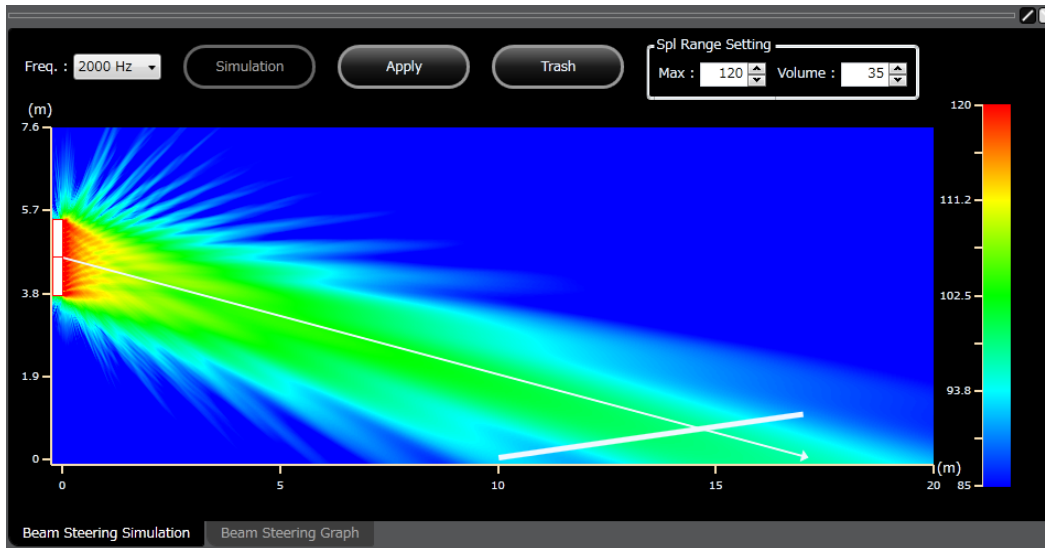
Freq. : 2000 Hz

Simulation

Apply

Trash

Spl Range Setting

Max : 120

Volume : 35

(m)

7.6

5.7

3.8

1.9

0

0

5

10

15

20

(m)

120

111.2

102.5

93.8

85

Beam Steering Simulation

Beam Steering Graph